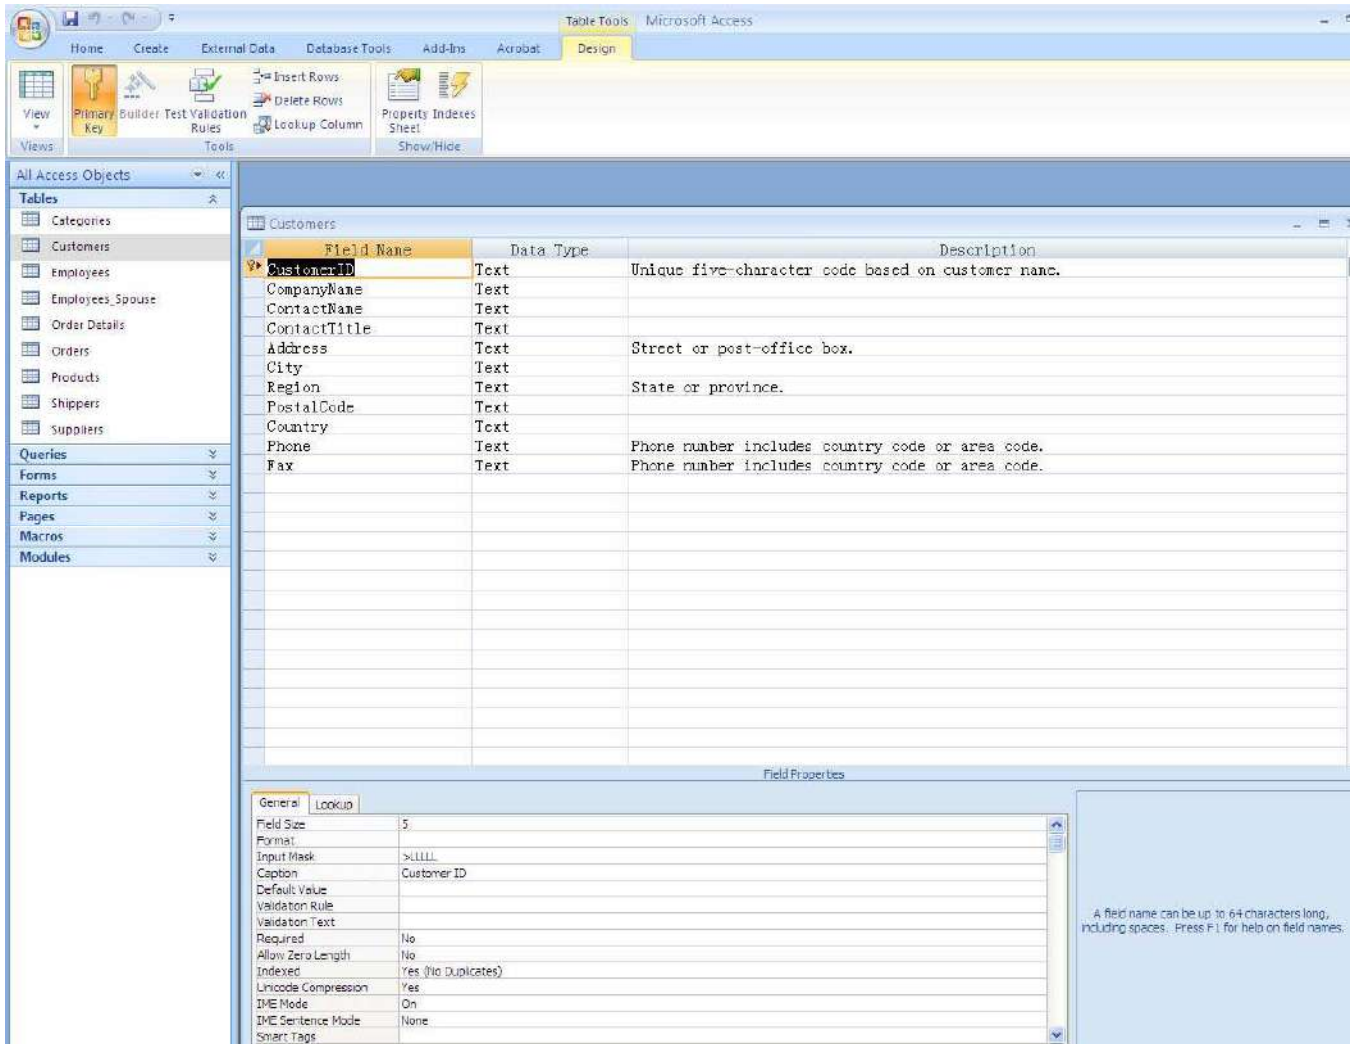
Table Tools Microsoft Access

Home Create External Data Database Tools Add-Ins Acrobat Design

View Primary Key Builder Test Validation Rules Insert Rows Delete Rows Lookup Column Property Sheet Indexes

Views Tools Show/Hide

All Access Objects

Tables

Categories

Customers

Employees

Employees_Spouse

Order Details

Orders

Products

Shippers

Suppliers

Queries

Forms

Reports

Pages

Macros

Modules

Customers

| Field Name | Data Type | Description |
|---|---|---|
| CustomerID | Text | Unique five-character code based on customer name. |
| CompanyName | Text | |
| ContactName | Text | |
| ContactTitle | Text | |
| Address | Text | Street or post-office box. |
| City | Text | |
| Region | Text | State or province. |
| PostalCode | Text | |
| Country | Text | |
| Phone | Text | Phone number includes country code or area code. |
| Fax | Text | Phone number includes country code or area code. |

Field Properties

General Lookup

| | |
|---|---|
| Field Size | 5 |
| Format | |
| Input Mask | >LLLLL |
| Caption | Customer ID |
| Default Value | |
| Validation Rule | |
| Validation Text | |
| Required | No |
| Allow Zero Length | No |
| Indexed | Yes (No Duplicates) |
| Unicode Compression | Yes |
| IME Mode | On |
| IME Sentence Mode | None |
| Smart Tags | |

A field name can be up to 64 characters long, including spaces. Press F1 for help on field names.